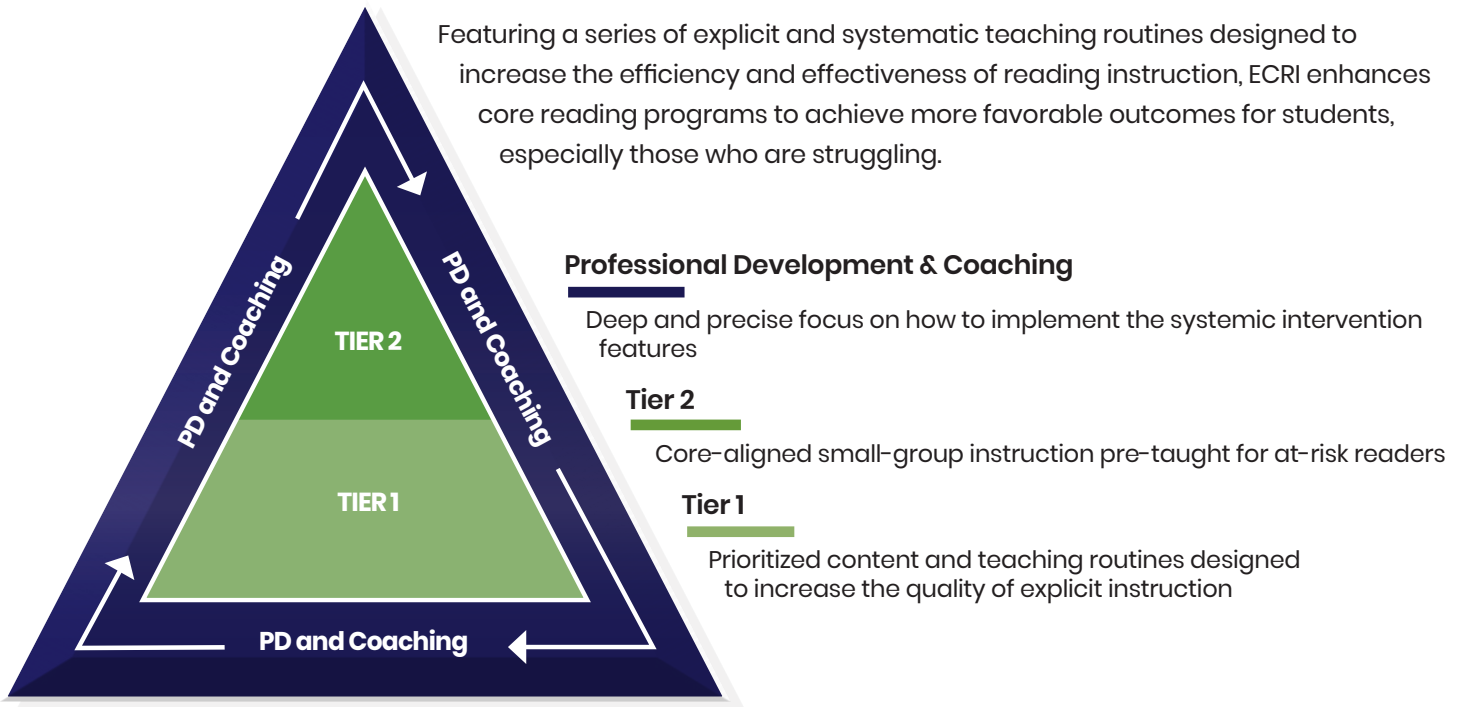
Featuring a series of explicit and systematic teaching routines designed to increase the efficiency and effectiveness of reading instruction, ECRI enhances core reading programs to achieve more favorable outcomes for students, especially those who are struggling.

PD and Coaching

PD and Coaching

TIER 2

TIER 1

PD and Coaching

Professional Development & Coaching

Deep and precise focus on how to implement the systemic intervention features

Tier 2

Core-aligned small-group instruction pre-taught for at-risk readers

Tier 1

Prioritized content and teaching routines designed to increase the quality of explicit instruction